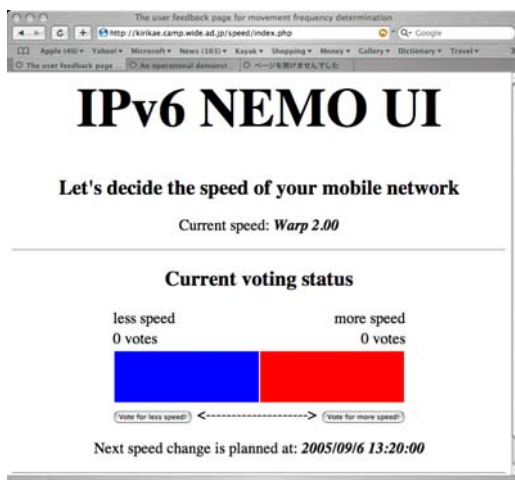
The user feedback page for movement frequency determination

http://kirikae.camp.wide.ad.jp/speed/index.php

Q- Google

Apple (40) ▾ Yahoo! ▾ Microsoft ▾ News (103) ▾ Kayak ▾ Shopping ▾ Money ▾ Gallery ▾ Dictionary ▾ Travel ▾

The user feedback page | An operational demonst... | ページを開けませんでした

IPv6 NEMO UI

Let's decide the speed of your mobile network

Current speed: ***Warp 2.00***

Current voting status

less speed

0 votes

more speed

0 votes

Vote for less speed! <------------------> Vote for more speed!

Next speed change is planned at: ***2005/09/6 13:20:00***